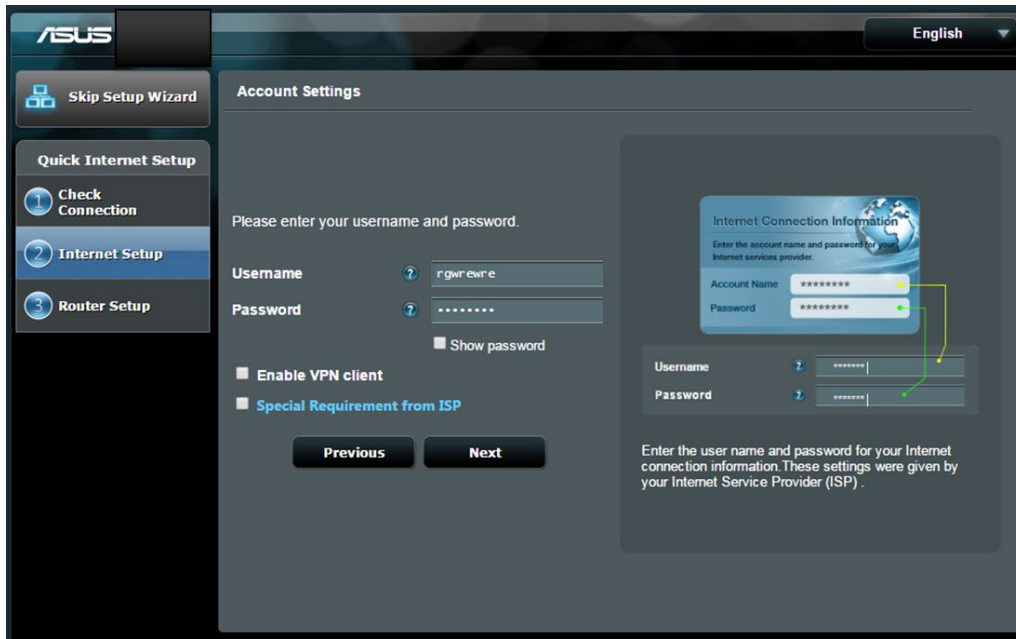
ASUS

English

Skip Setup Wizard

Quick Internet Setup

1 Check Connection

2 Internet Setup

3 Router Setup

Account Settings

Please enter your username and password.

Username rgwrewre

Password ••••••••

Show password

Enable VPN client

Special Requirement from ISP

Previous Next

Internet Connection Information

Enter the account name and password for your Internet services provider.

Account Name ********

Password ********

Username *******

Password *******

Enter the user name and password for your Internet connection information.These settings were given by your Internet Service Provider (ISP) .